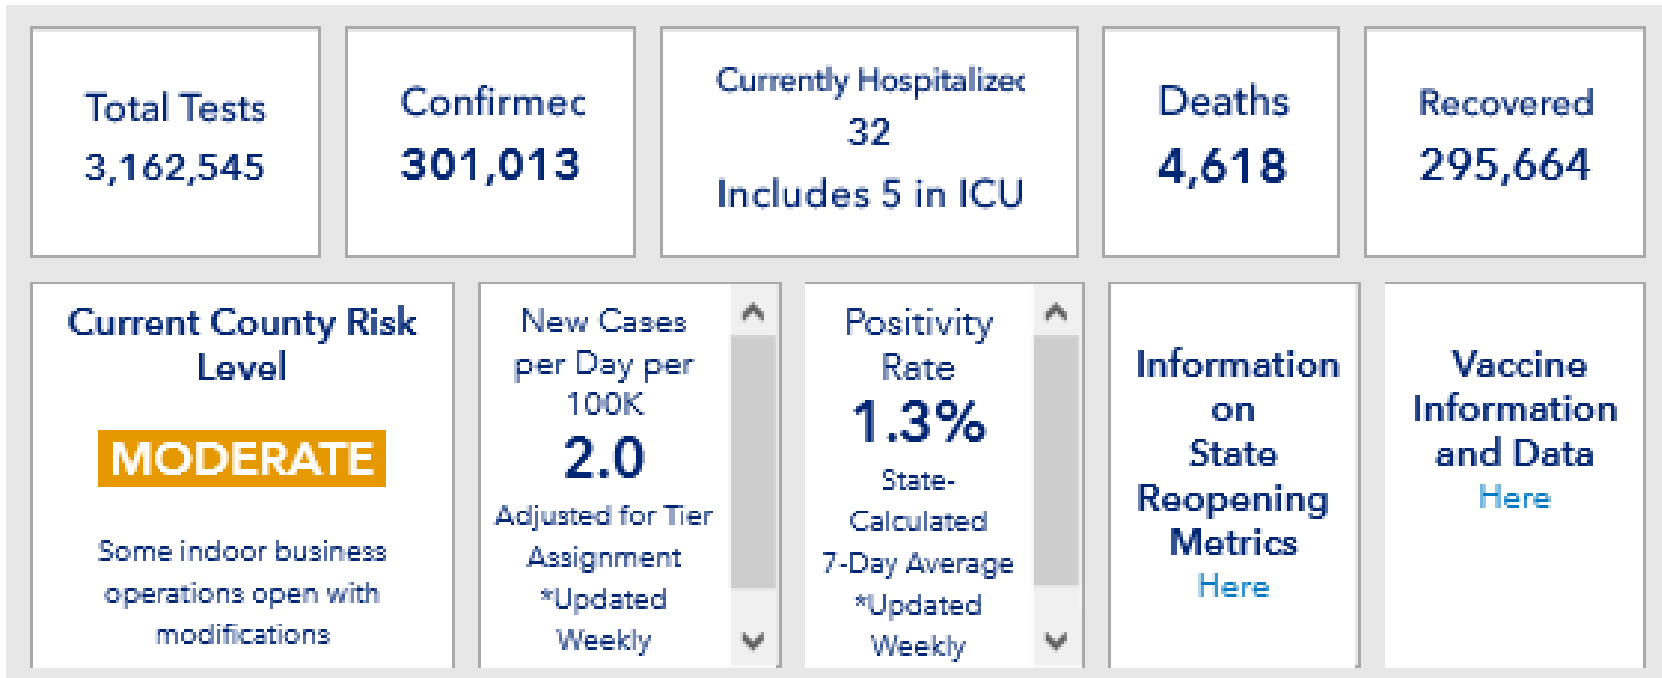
Total Tests
3,162,545

Confirmec
301,013

Currently Hospitalizec
32
Includes 5 in ICU

Deaths
4,618

Recovered
295,664

Current County Risk Level
MODERATE
Some indoor business operations open with modifications

New Cases per Day per 100K
2.0
Adjusted for Tier Assignment
*Updated Weekly

Positivity Rate
1.3%
State-Calculated 7-Day Average
*Updated Weekly

Information on State Reopening Metrics
Here

Vaccine Information and Data
Here